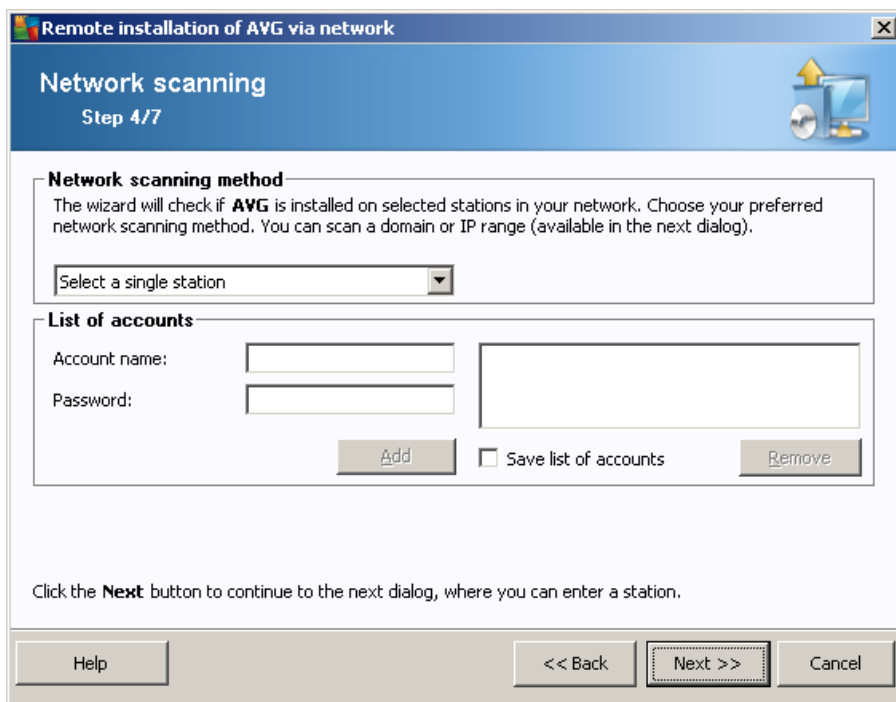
Remote installation of AVG via network

Network scanning
Step 4/7

Network scanning method
The wizard will check if **AVG** is installed on selected stations in your network. Choose your preferred network scanning method. You can scan a domain or IP range (available in the next dialog).

Select a single station

List of accounts
Account name:
Password:
Add
Save list of accounts
Remove

Click the **Next** button to continue to the next dialog, where you can enter a station.

Help
<< Back
Next >>
Cancel